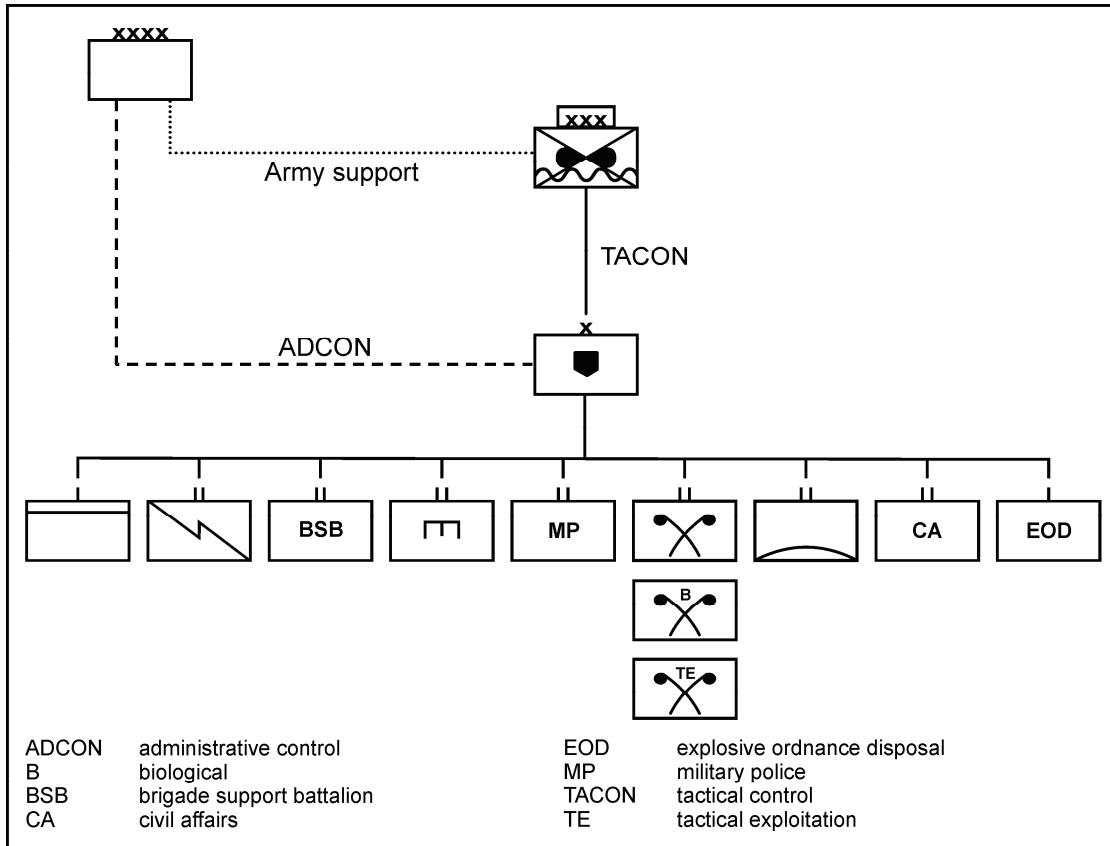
xxxx

xxx

Army support

TACON

x

ADCON

BSB

MP

CA

EOD

B

TE

ADCON administrative control
B biological
BSB brigade support battalion
CA civil affairs

EOD explosive ordnance disposal
MP military police
TACON tactical control
TE tactical exploitation